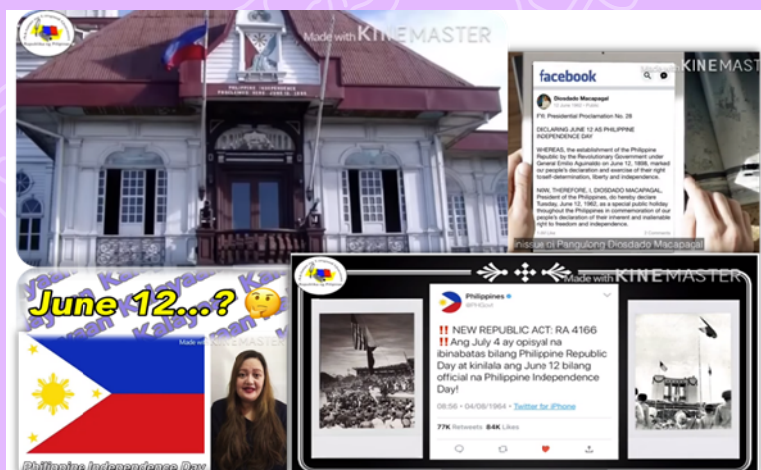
Made with KINEMASTER

PHILIPPINE INDEPENDENCE PROCLAIMED HERE JUNE 12, 1898

facebook

Made with KINEMASTER

Diosdado Macapagal

FYI: Presidential Proclamation No. 28

DECLARING JUNE 12 AS PHILIPPINE INDEPENDENCE DAY

WHEREAS, the establishment of the Philippine Republic by the Revolutionary Government under General Emilio Aguinaldo on June 12, 1898, marked our people's declaration and exercise of their right to self-determination, liberty and independence.

NOW, THEREFORE, I, DIOSDADO MACAPAGAL, President of the Philippines, do hereby declare Tuesday, June 12, 1962, as a special public holiday throughout the Philippines in commemoration of our people's declaration of their inherent and inalienable right to freedom and independence.

Inisyu ni Pangulong Diosdado Macapagal

Kalayaan Kalayaan Kalayaan

June 12...? 🤔

Made with KINEMASTER

Philippine Independence Day

Made with KINEMASTER

Philippines
@PHGovt

‼️ NEW REPUBLIC ACT: RA 4166
‼️ Ang July 4 ay opisyal na ibinabatas bilang Philippine Republic Day at kinilala ang June 12 bilang official na Philippine Independence Day!

08:56 • 04/08/1964 • Twitter for iPhone

77K Retweets 84K Likes